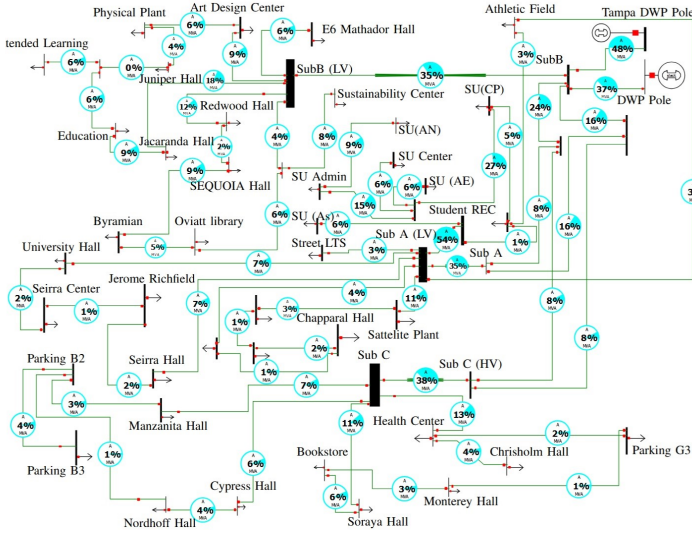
Physical Plant
Art Design Center
E6 Mathador Hall
Athletic Field
Tampa DWP Pole
tended Learning
6%
6%
0%
4%
9%
6%
3%
48%
Juniper Hall
18%
SubB (LV)
35%
SubB
37%
DWP Pole
6%
12%
Redwood Hall
Sustainability Center
SU(CP)
24%
16%
Education
4%
8%
SU(AN)
5%
9%
Jacaranda Hall
2%
9%
9%
SU Center
27%
SEQUOIA Hall
SU Admin
6%
6%
SU (AE)
15%
8%
Byramian
Oviatt library
6%
SU (As)
6%
Student REC
16%
5%
Street LTS
1%
University Hall
Sub A (LV)
3%
54%
Sub A
7%
35%
Seirra Center
Jerome Richfield
2%
1%
7%
4%
11%
8%
3%
Chapparal Hall
1%
Sattelite Plant
8%
2%
Parking B2
Seirra Hall
1%
Sub C
Sub C (HV)
2%
7%
38%
3%
4%
Manzanita Hall
13%
11%
Health Center
1%
Parking B3
2%
4%
Chrisholm Hall
Parking G3
6%
Bookstore
Cypress Hall
1%
6%
3%
Monterey Hall
4%
Nordhoff Hall
Soraya Hall